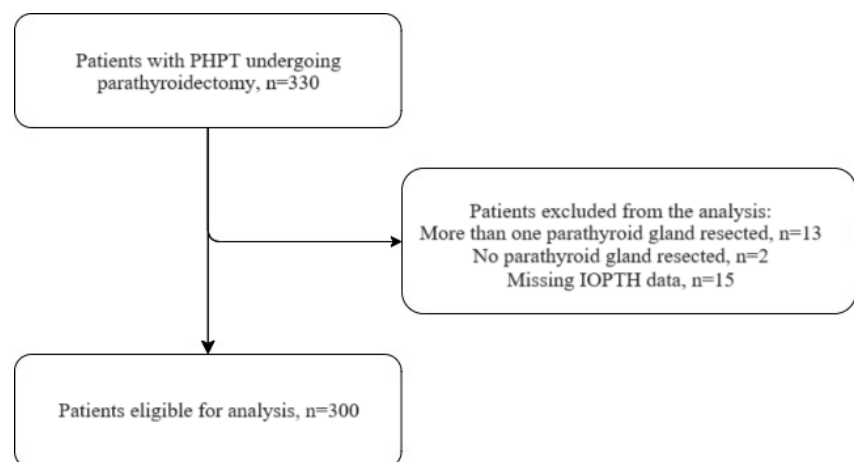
Patients with PHPT undergoing parathyroidectomy, n=330

Patients excluded from the analysis:
More than one parathyroid gland resected, n=13
No parathyroid gland resected, n=2
Missing IOPTH data, n=15

Patients eligible for analysis, n=300